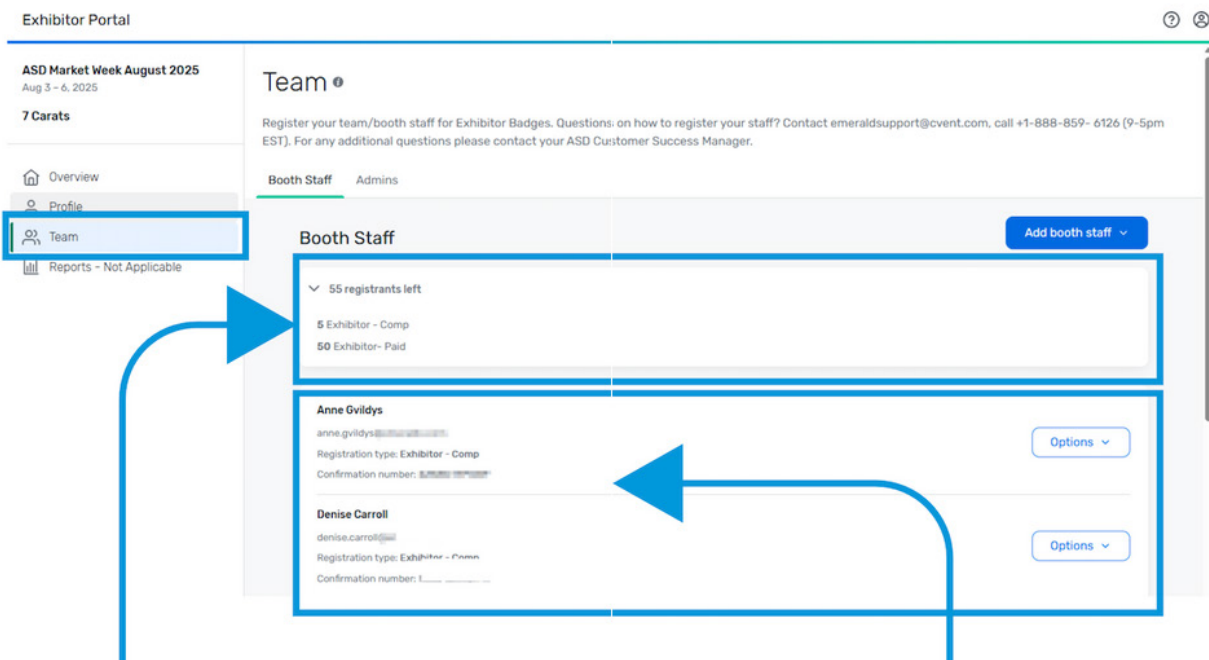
Exhibitor Portal

ASD Market Week August 2025
Aug 3 - 6, 2025

7 Carats

Overview
Profile
Team
Reports - Not Applicable

Team

Register your team/booth staff for Exhibitor Badges. Questions on how to register your staff? Contact emeraldsupport@cvent.com, call +1-888-859- 6126 (9-5pm EST). For any additional questions please contact your ASD Customer Success Manager.

Booth Staff Admins

Booth Staff

Add booth staff

55 registrants left

5 Exhibitor - Comp
50 Exhibitor- Paid

Anne Gvildys
anne.gvildys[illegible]
Registration type: Exhibitor - Comp
Confirmation number: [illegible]

Options

Denise Carroll
denise.carroll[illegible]
Registration type: Exhibitor - Comp
Confirmation number: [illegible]

Options